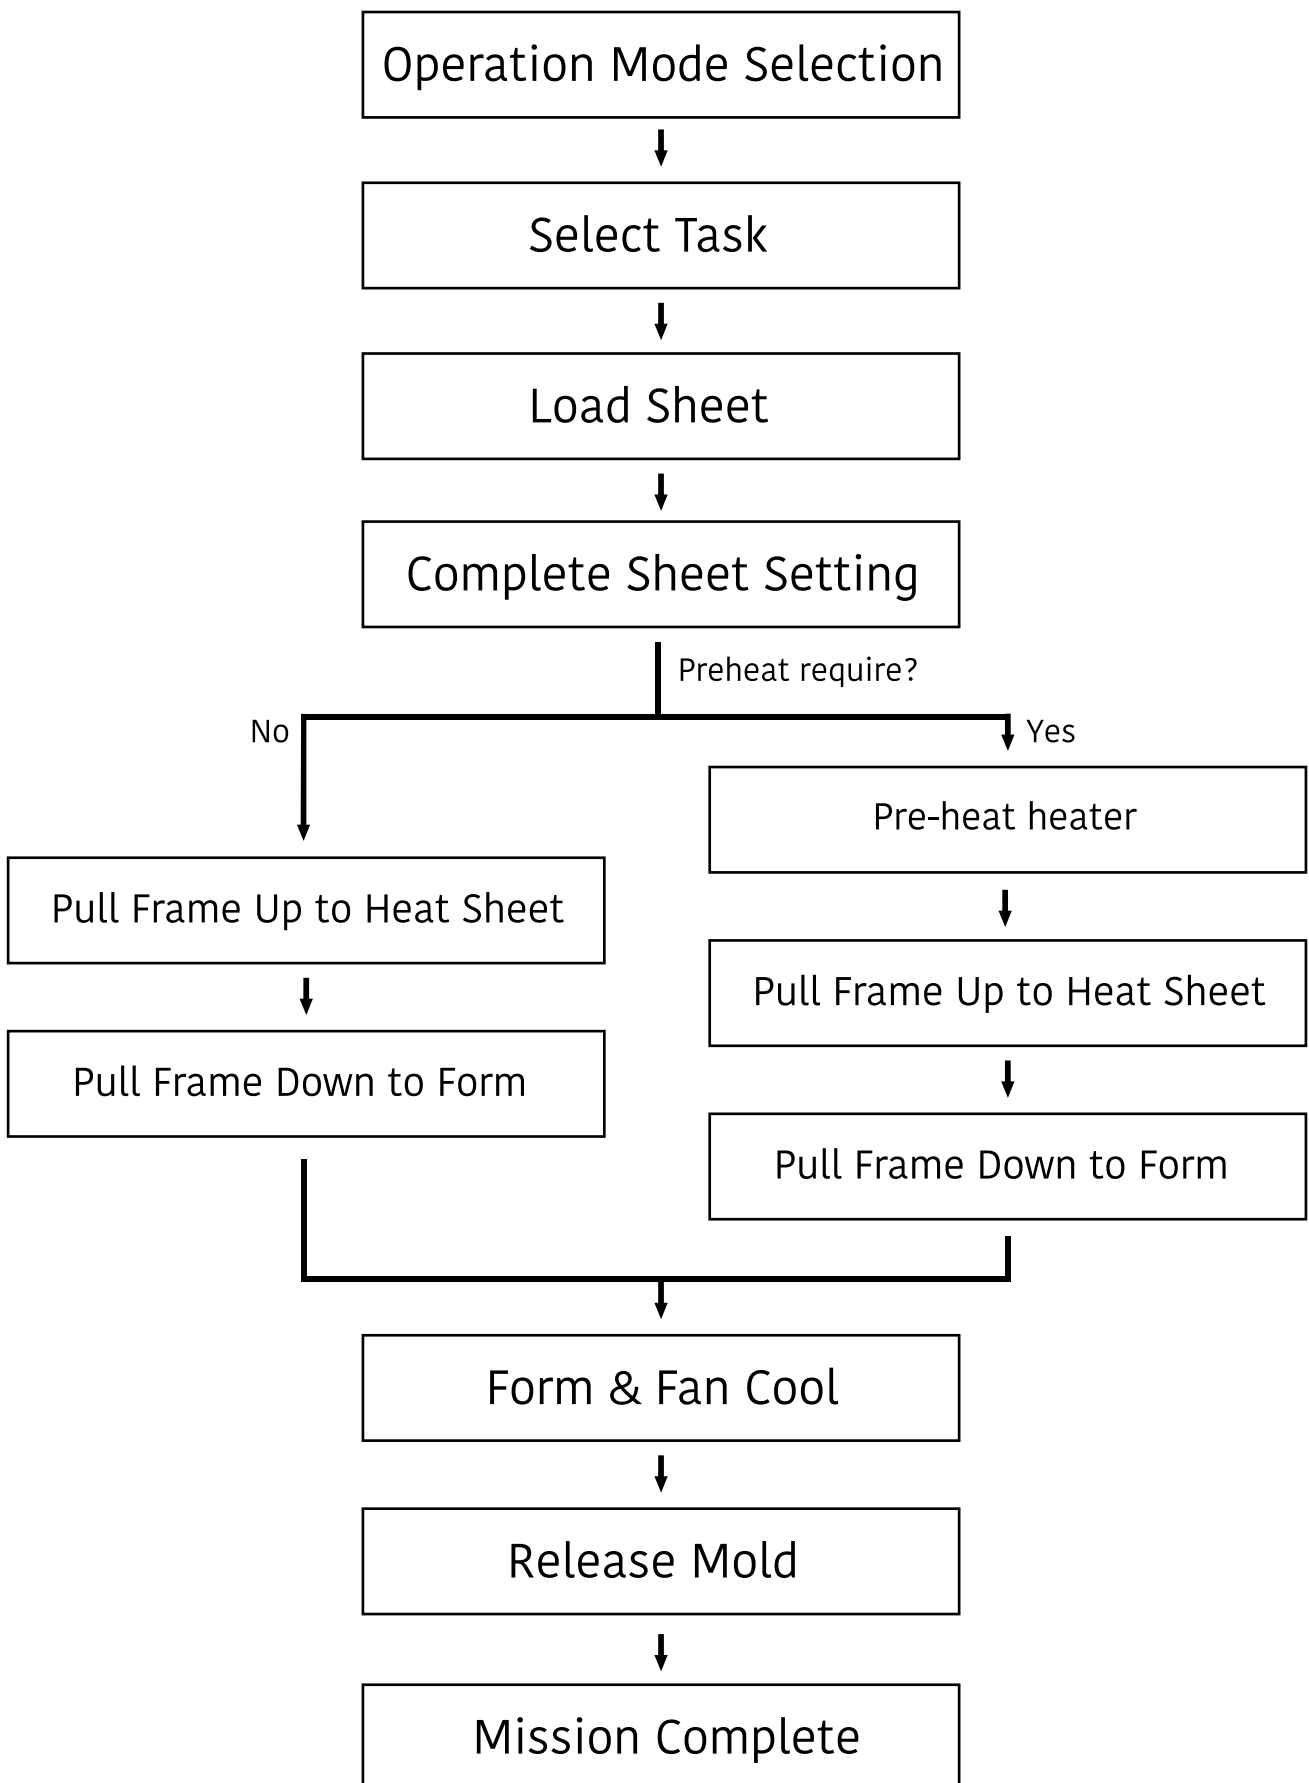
Operation Mode Selection

Select Task

Load Sheet

Complete Sheet Setting

Preheat require?

No

Yes

Pull Frame Up to Heat Sheet

Pull Frame Down to Form

Pre-heat heater

Pull Frame Up to Heat Sheet

Pull Frame Down to Form

Form & Fan Cool

Release Mold

Mission Complete